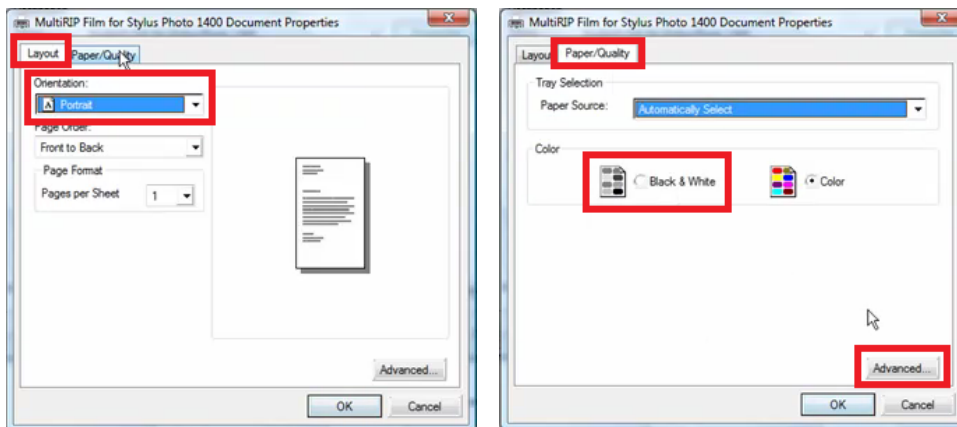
MultiRIP Film for Stylus Photo 1400 Document Properties

Layout
Paper/Quality

Orientation:
Portrait

Page Order:
Front to Back

Page Format
Pages per Sheet
1

Advanced...

OK
Cancel

MultiRIP Film for Stylus Photo 1400 Document Properties

Layout
Paper/Quality

Tray Selection
Paper Source:
Automatically Select

Color
Black & White
Color

Advanced...

OK
Cancel